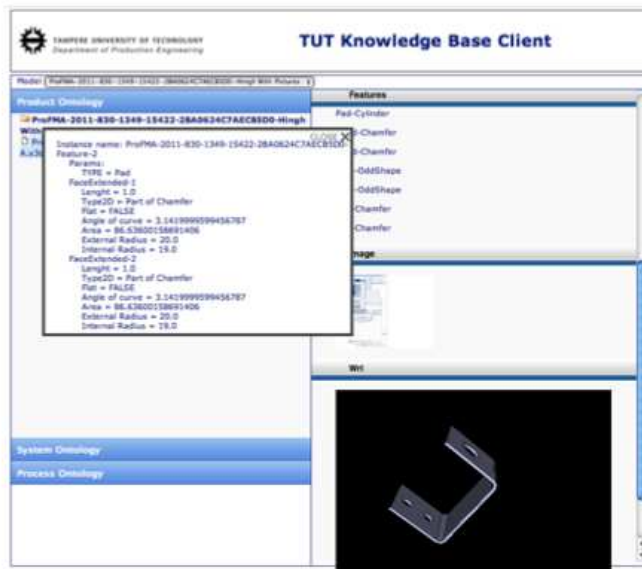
TAMPERE UNIVERSITY OF TECHNOLOGY
Department of Production Engineering

TUT Knowledge Base Client

Model: ProFMA-2011-830-1349-15422-28A0624C7AECB5D0-Hingh With Pictures

Product Ontology

ProFMA-2011-830-1349-15422-28A0624C7AECB5D0-Hingh With

CLOSE X

Instance name: ProFMA-2011-830-1349-15422-28A0624C7AECB5D0-
Feature-2
Params:
TYPE = Pad
FaceExtended-1
Lenght = 1.0
Type2D = Part of Chamfer
Flat = FALSE
Angle of curve = 3.1419999599456787
Area = 86.63600158691406
External Radius = 20.0
Internal Radius = 19.0
FaceExtended-2
Lenght = 1.0
Type2D = Part of Chamfer
Flat = FALSE
Angle of curve = 3.1419999599456787
Area = 86.63600158691406
External Radius = 20.0
Internal Radius = 19.0

Features

Pad-Cylinder
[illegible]-Chamfer
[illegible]-Chamfer
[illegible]-OddShape
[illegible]-OddShape
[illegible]Chamfer
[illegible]Chamfer

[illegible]mage

Wrl

System Ontology

Process Ontology